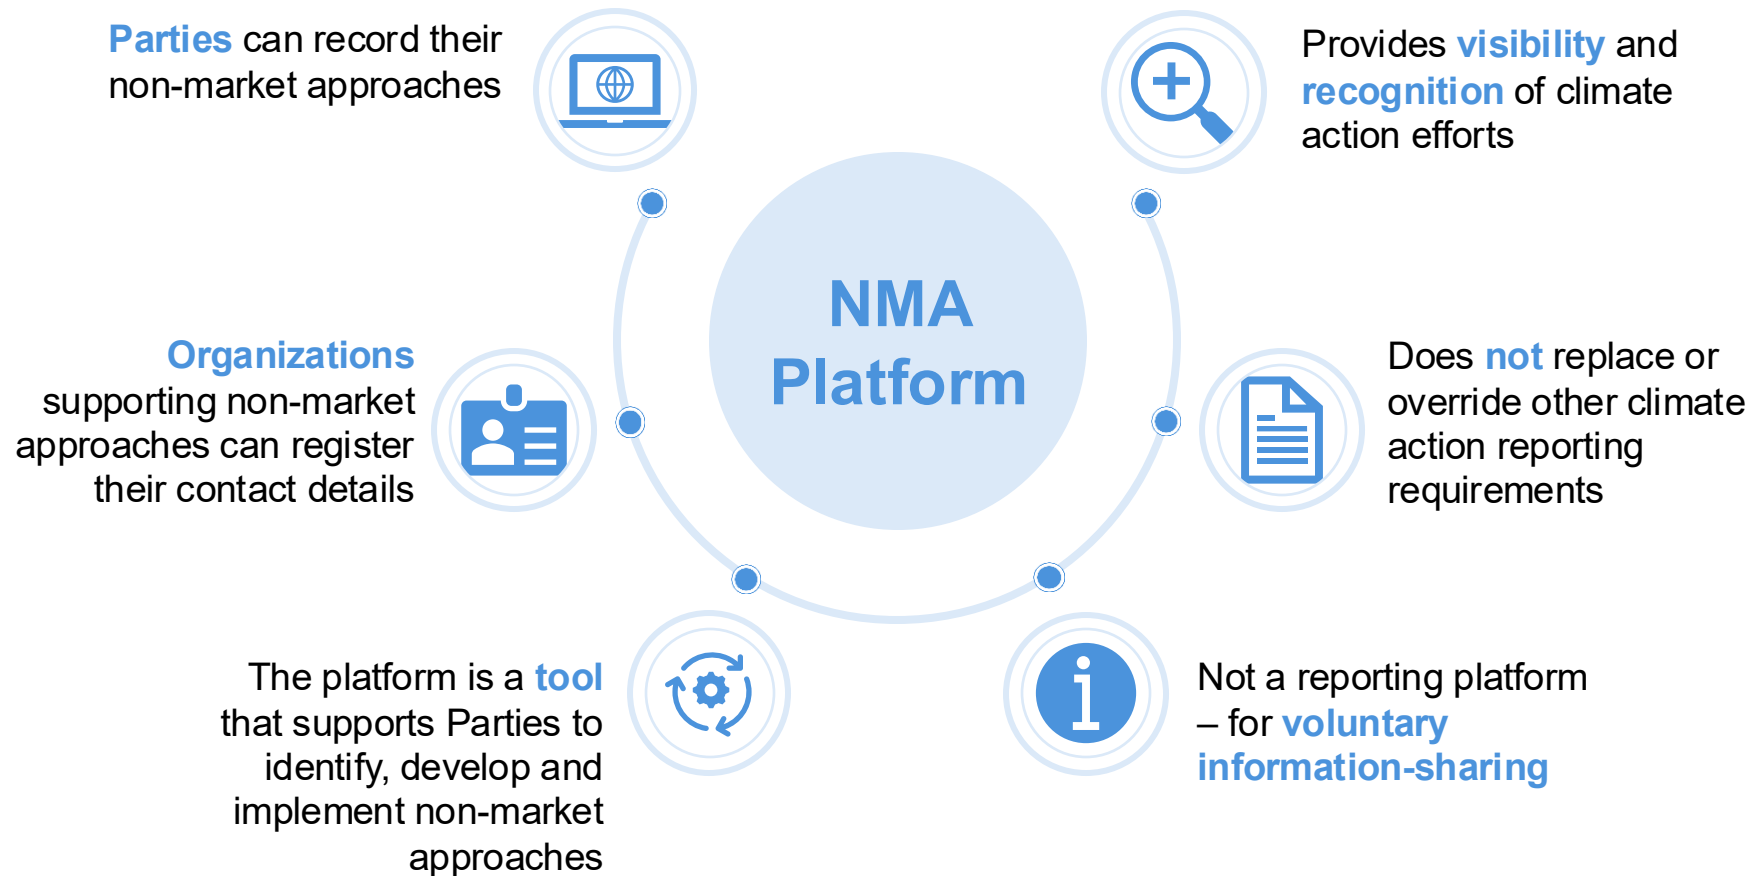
Parties can record their non-market approaches

Provides visibility and recognition of climate action efforts

NMA Platform

Organizations supporting non-market approaches can register their contact details

Does not replace or override other climate action reporting requirements

The platform is a tool that supports Parties to identify, develop and implement non-market approaches

Not a reporting platform – for voluntary information-sharing